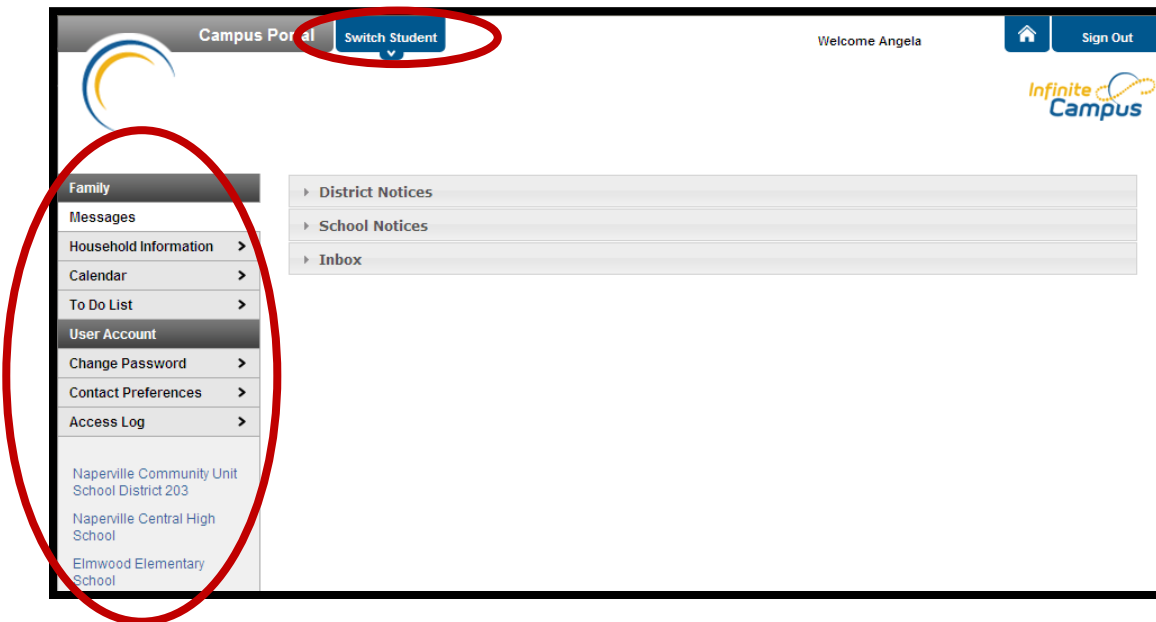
Campus Por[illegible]al Switch Student

Welcome Angela

Sign Out

Infinite Campus

Family
Messages
Household Information >
Calendar >
To Do List >
User Account
Change Password >
Contact Preferences >
Access Log >

Naperville Community Unit School District 203

Naperville Central High School

Elmwood Elementary School

District Notices

School Notices

Inbox